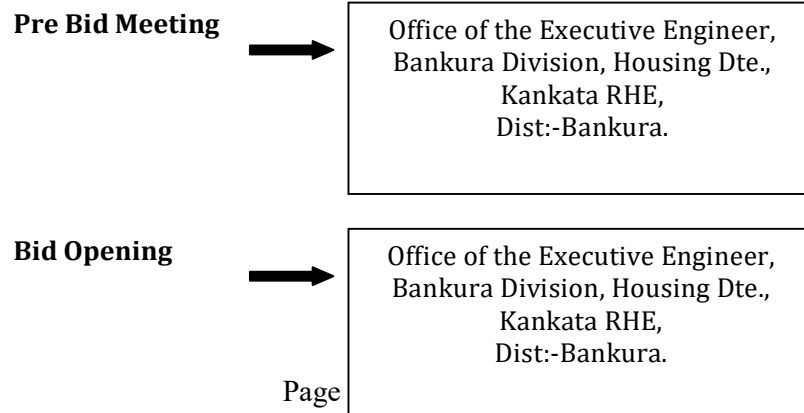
**Pre Bid Meeting**

Office of the Executive Engineer, Bankura Division, Housing Dte., Kankata RHE, Dist:-Bankura.

**Bid Opening**

Office of the Executive Engineer, Bankura Division, Housing Dte., Kankata RHE, Dist:-Bankura.

Page